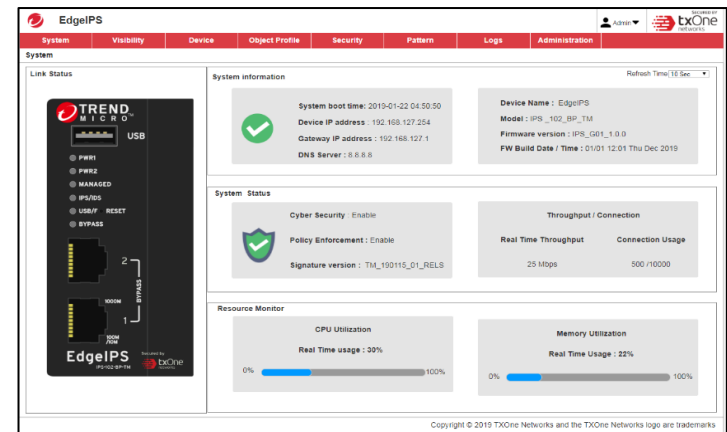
EdgeIPS

Admin

Secured by txOne networks

System | Visibility | Device | Object Profile | Security | Pattern | Logs | Administration

System

Link Status

TREND MICRO

USB

PWR1
PWR2
MANAGED
IPS/IDS
USB/F RESET
BYPASS

2
BYPASS
1000M
1
100M /10M

EdgeIPS
IPS102-BP-TM

Secured by txOne networks

System information

Refresh Time 10 Sec

System boot time: 2019-01-22 04:50:50
Device IP address : 192.168.127.254
Gateway IP address : 192.168.127.1
DNS Server : 8.8.8.8

Device Name : EdgeIPS
Model : IPS_102_BP_TM
Firmware version : IPS_G01_1.0.0
FW Build Date / Time : 01/01 12:01 Thu Dec 2019

System Status

Cyber Security Enable
Policy Enforcement : Enable
Signature version : TM_190115_01_RELS

Throughput / Connection
Real Time Throughput
Connection Usage
25 Mbps
500 /10000

Resource Monitor

CPU Utilization
Real Time usage : 30%
0%
100%

Memory Utilization
Real Time Usage : 22%
0%
100%

Copyright © 2019 TXOne Networks and the TXOne Networks logo are trademarks